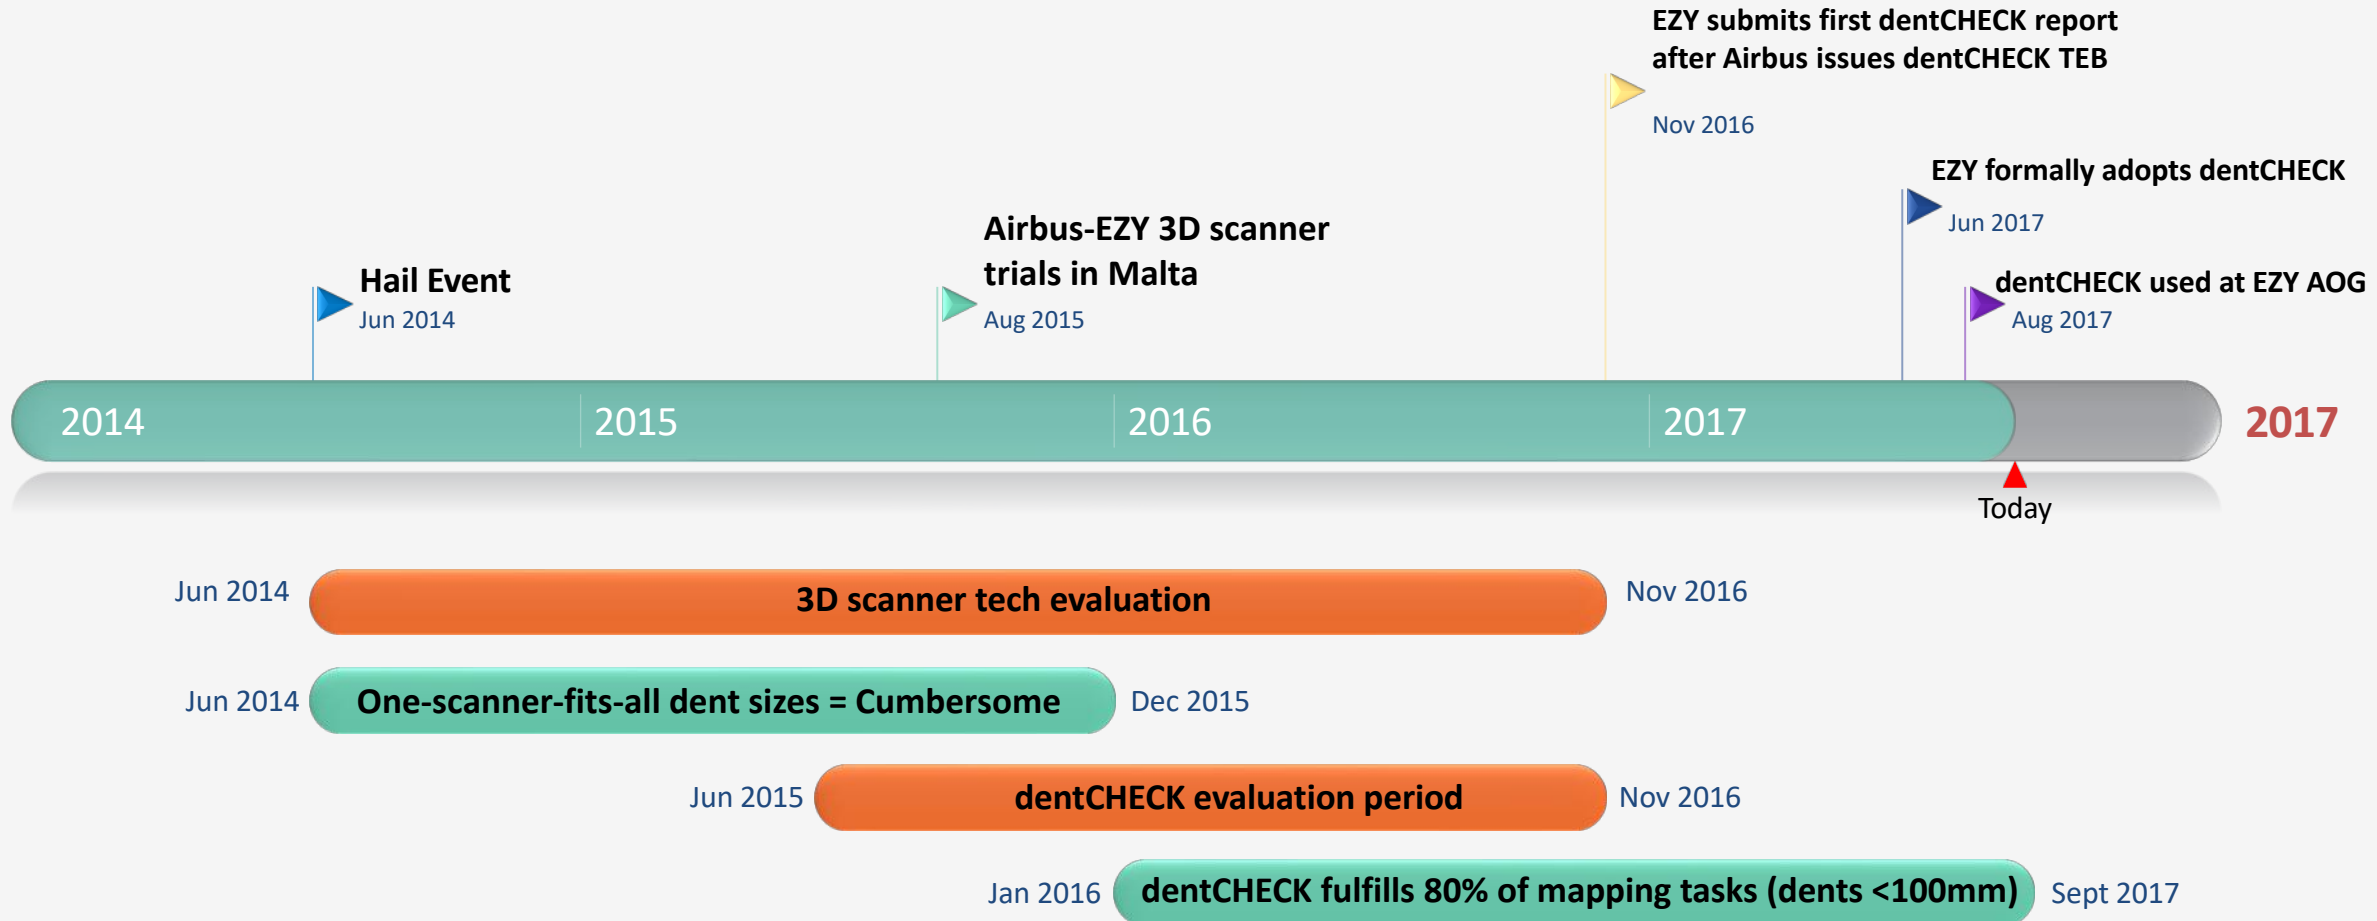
EZY submits first dentCHECK report after Airbus issues dentCHECK TEB
Nov 2016

EZY formally adopts dentCHECK
Jun 2017

Airbus-EZY 3D scanner trials in Malta
Aug 2015

Hail Event
Jun 2014

dentCHECK used at EZY AOG
Aug 2017

2014
2015
2016
2017
2017

Today

Jun 2014
3D scanner tech evaluation
Nov 2016

Jun 2014
One-scanner-fits-all dent sizes = Cumbersome
Dec 2015

Jun 2015
dentCHECK evaluation period
Nov 2016

Jan 2016
dentCHECK fulfills 80% of mapping tasks (dents <100mm)
Sept 2017